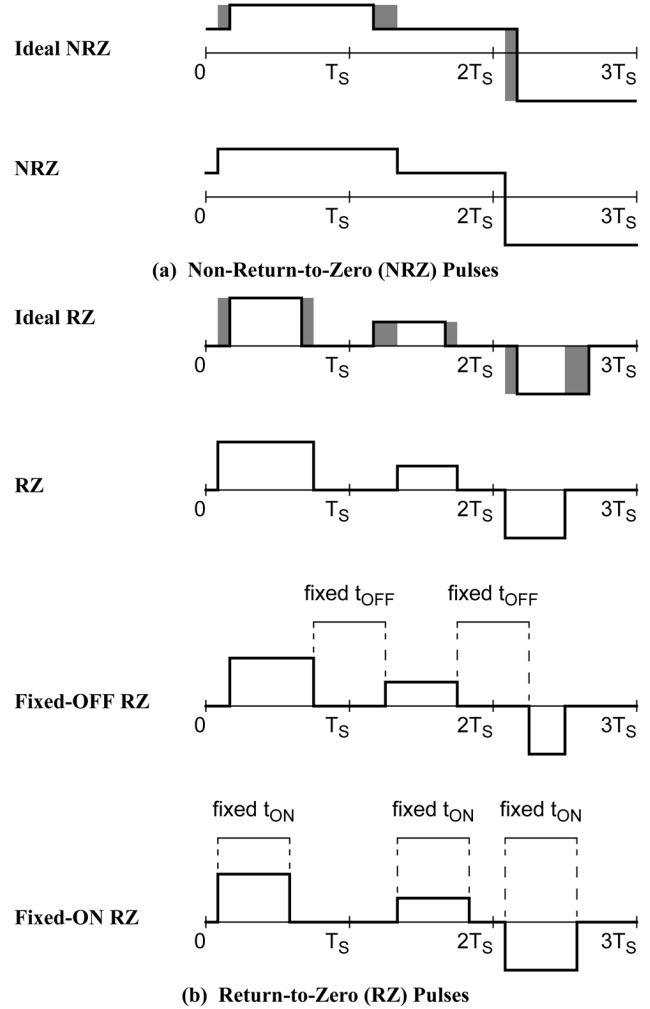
Ideal NRZ

0 $T_S$ $2T_S$ $3T_S$

NRZ

0 $T_S$ $2T_S$ $3T_S$

(a) Non-Return-to-Zero (NRZ) Pulses

Ideal RZ

0 $T_S$ $2T_S$ $3T_S$

RZ

0 $T_S$ $2T_S$ $3T_S$

fixed $t_{OFF}$ fixed $t_{OFF}$

Fixed-OFF RZ

0 $T_S$ $2T_S$ $3T_S$

fixed $t_{ON}$ fixed $t_{ON}$ fixed $t_{ON}$

Fixed-ON RZ

0 $T_S$ $2T_S$ $3T_S$

(b) Return-to-Zero (RZ) Pulses